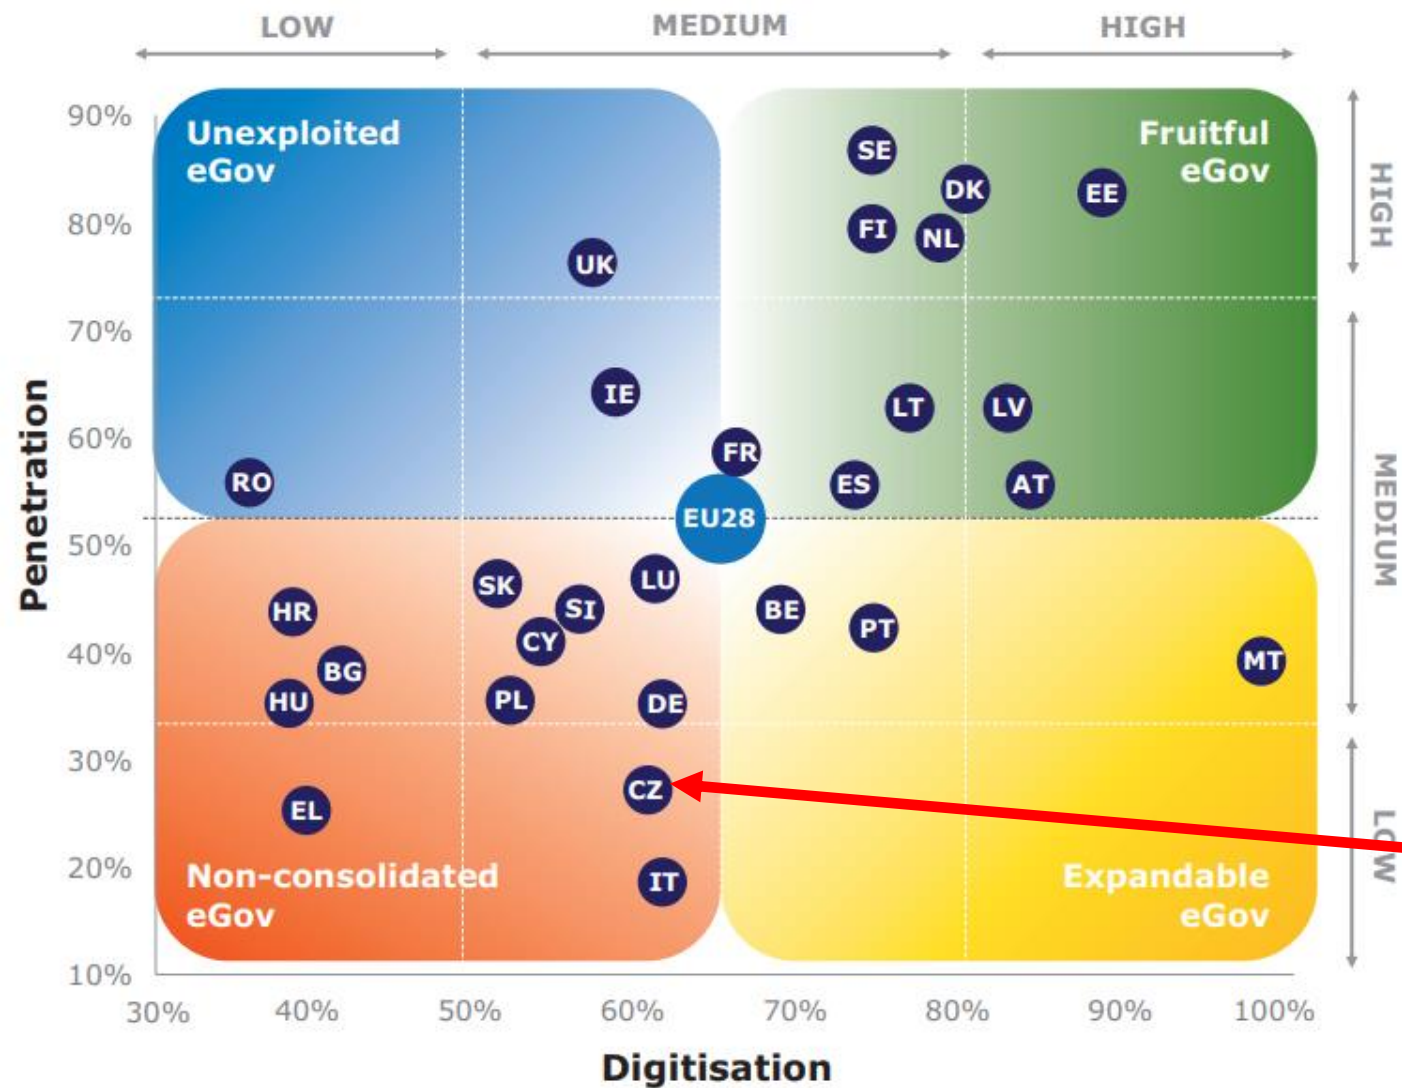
LOW
MEDIUM
HIGH

HIGH
MEDIUM
LOW

Unexploited eGov

Fruitful eGov

Non-consolidated eGov

Expandable eGov

Penetration

90%
80%
70%
60%
50%
40%
30%
20%
10%

SE
DK
EE
FI
NL
UK
IE
LT
LV
FR
RO
ES
AT
EU28
SK
LU
HR
SI
BE
PT
CY
MT
BG
HU
PL
DE
CZ
EL
IT

30%
40%
50%
60%
70%
80%
90%
100%

Digitisation